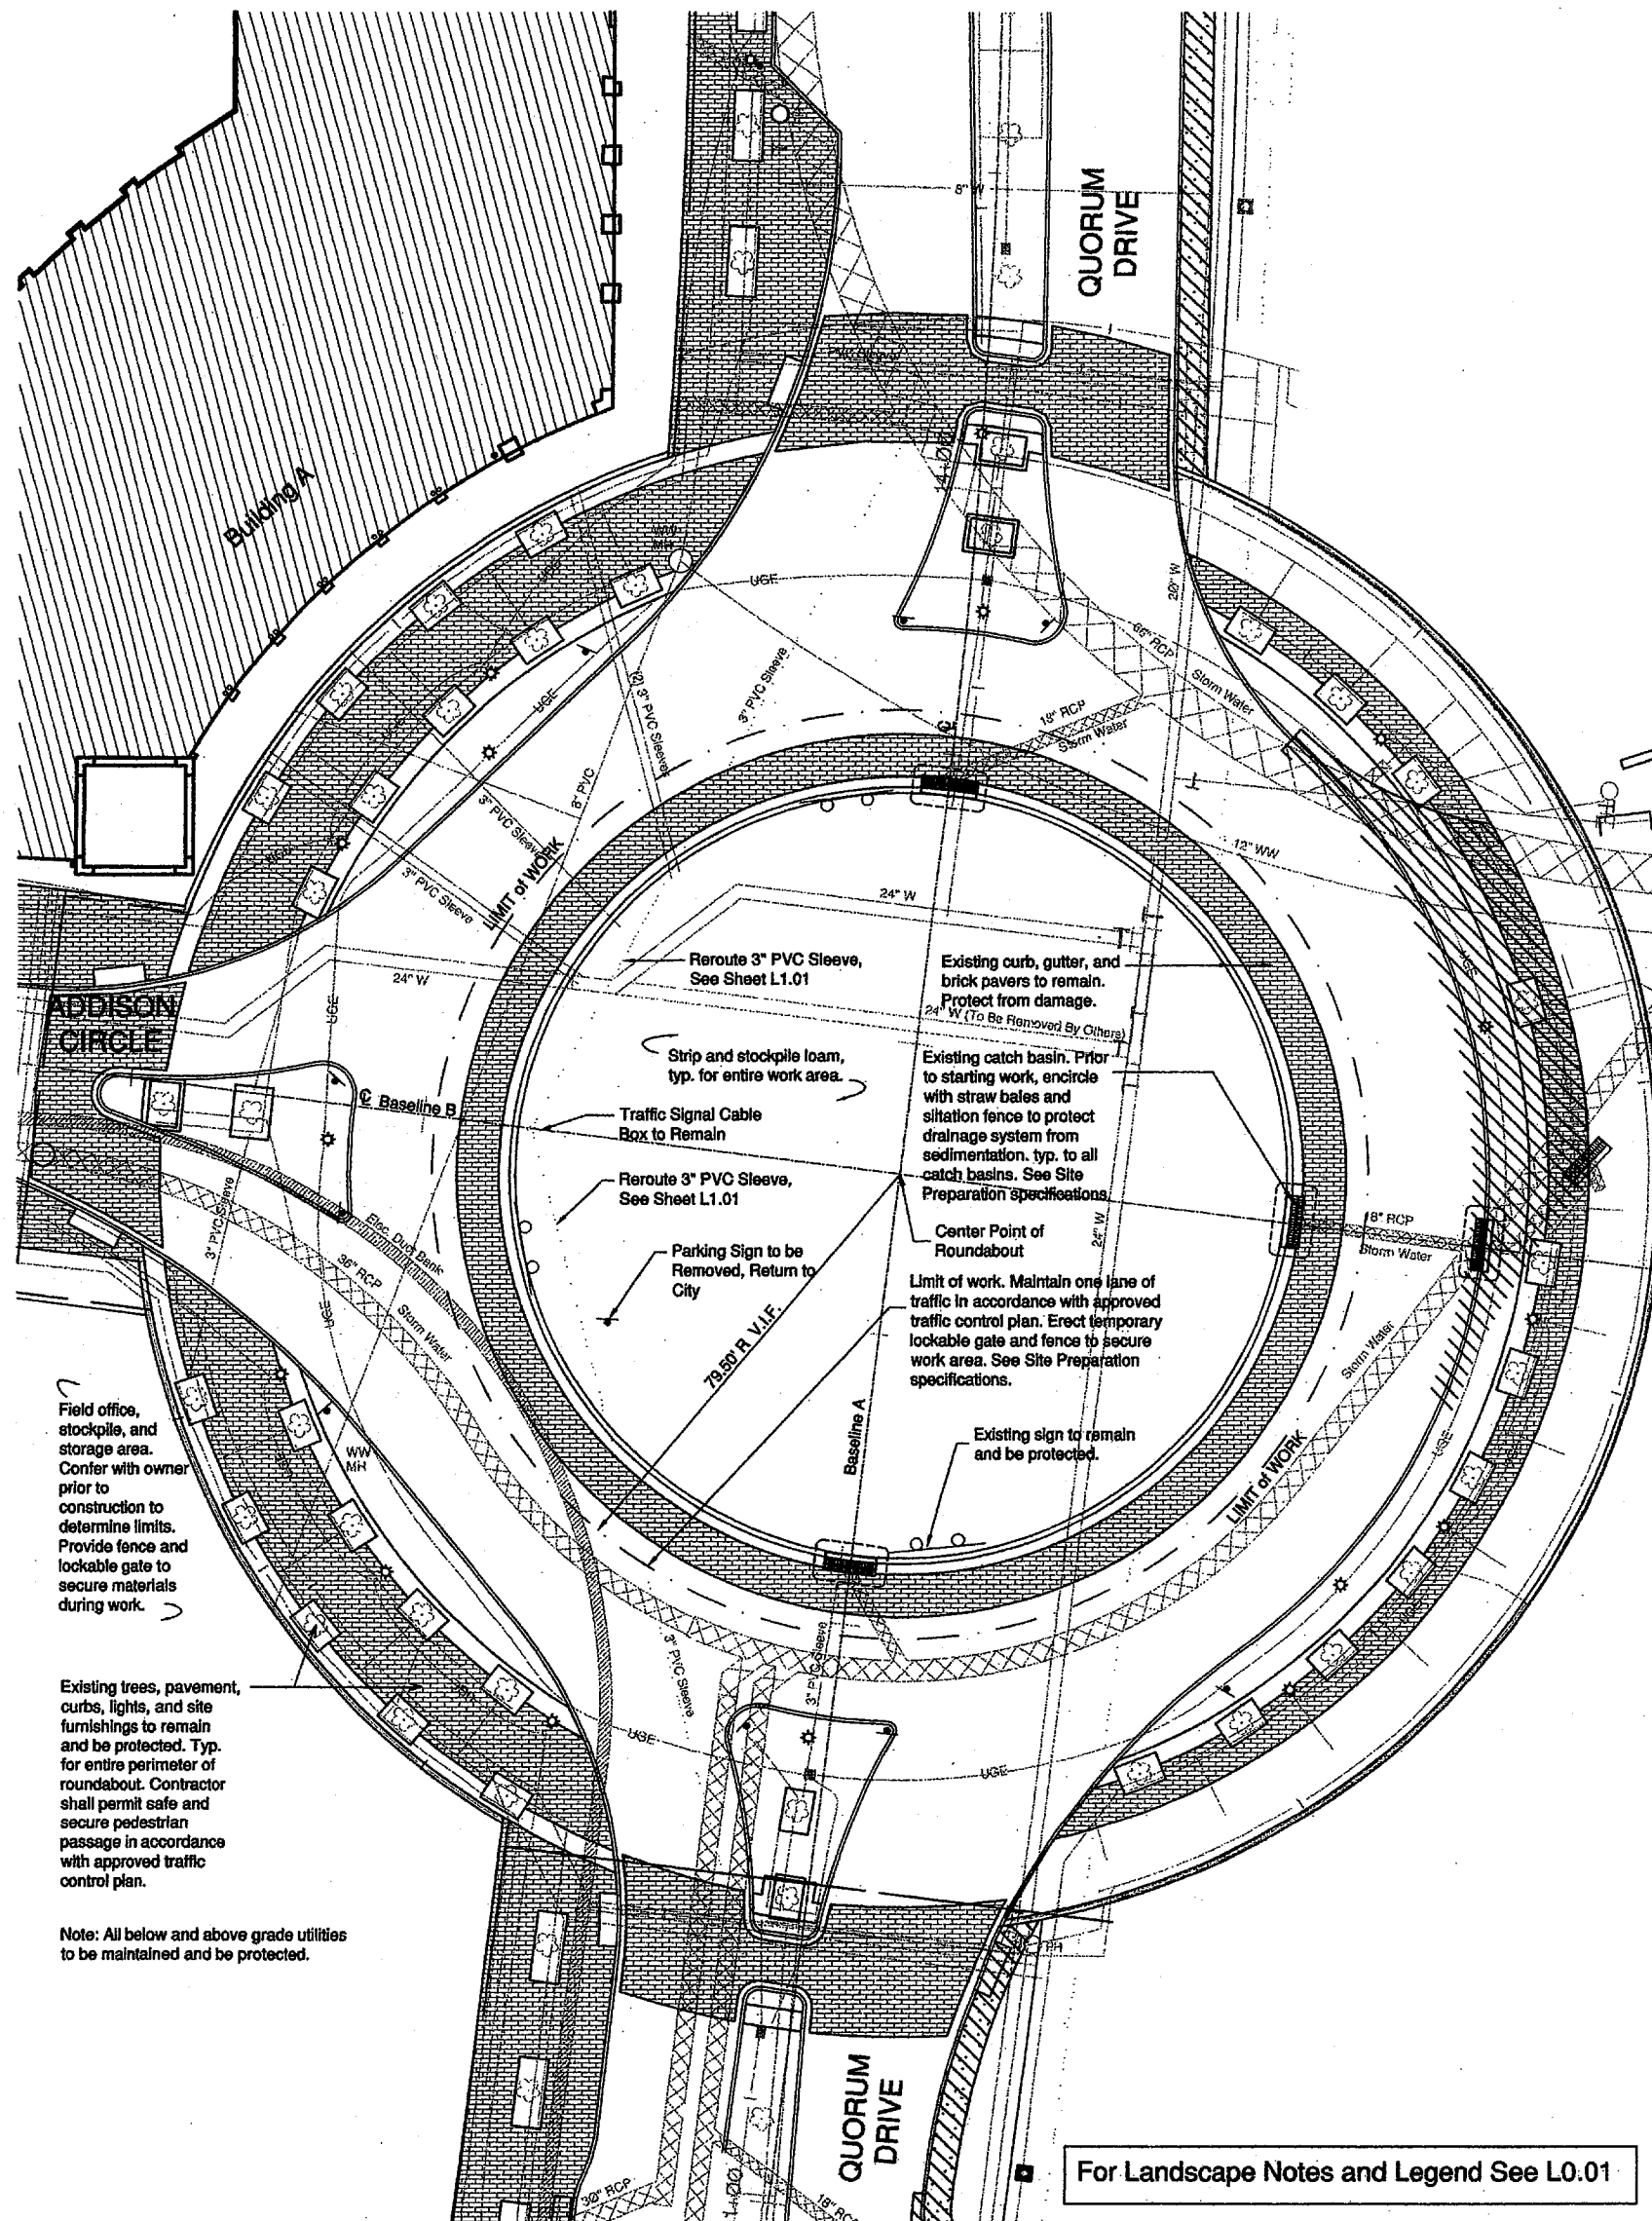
QUORUM DRIVE

8" W

Building A

WW MH

UGE

(2) 3" PVC Sleeve

3" PVC Sleeve

20" W

66" RCP

Storm Water

18" RCP

Storm Water

8" PVC

3" PVC Sleeve

LIMIT of WORK

3" PVC Sleeve

12" WW

24" W

24" W

ADDISON CIRCLE

Reroute 3" PVC Sleeve, See Sheet L1.01

Existing curb, gutter, and brick pavers to remain. Protect from damage.

24" W (To Be Removed By Others)

Strip and stockpile loam, typ. for entire work area.

Existing catch basin. Prior to starting work, encircle with straw bales and siltation fence to protect drainage system from sedimentation. typ. to all catch basins. See Site Preparation specifications.

℄ Baseline B

Traffic Signal Cable Box to Remain

Reroute 3" PVC Sleeve, See Sheet L1.01

Center Point of Roundabout

18" RCP

Storm Water

Parking Sign to be Removed, Return to City

Limit of work. Maintain one lane of traffic in accordance with approved traffic control plan. Erect temporary lockable gate and fence to secure work area. See Site Preparation specifications.

3" PVC Sleeve

Elec. Duct Bank

36" RCP

Storm Water

UGE

79.50' R V.I.F.

Storm Water

Baseline A

24" W

Field office, stockpile, and storage area. Confer with owner prior to construction to determine limits. Provide fence and lockable gate to secure materials during work.

WW MH

Existing sign to remain and be protected.

LIMIT of WORK

3" PVC Sleeve

3" PVC Sleeve

Existing trees, pavement, curbs, lights, and site furnishings to remain and be protected. Typ. for entire perimeter of roundabout. Contractor shall permit safe and secure pedestrian passage in accordance with approved traffic control plan.

UGE

UGE

Note: All below and above grade utilities to be maintained and be protected.

QUORUM DRIVE

30" RCP

18" RCP

For Landscape Notes and Legend See L0.01